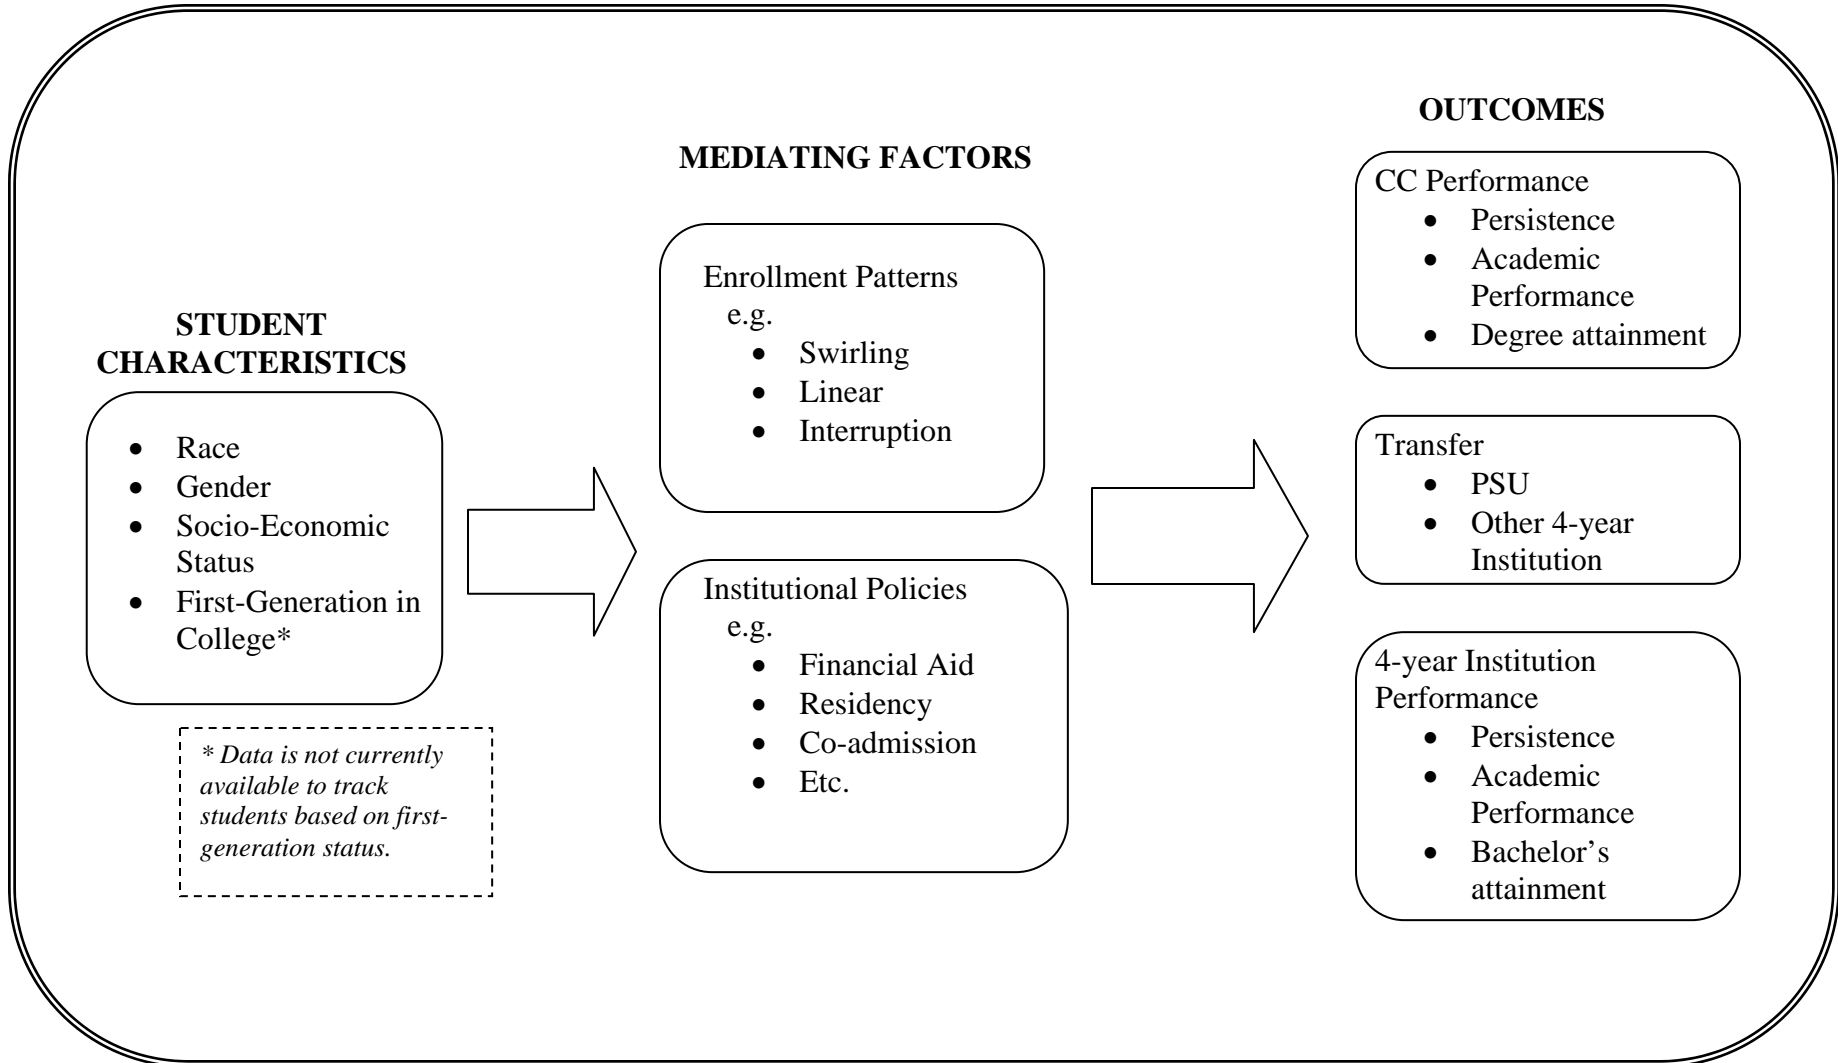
STUDENT CHARACTERISTICS

- Race
- Gender
- Socio-Economic Status
- First-Generation in College*

* Data is not currently available to track students based on first-generation status.

MEDIATING FACTORS

Enrollment Patterns
e.g.
- Swirling
- Linear
- Interruption

Institutional Policies
e.g.
- Financial Aid
- Residency
- Co-admission
- Etc.

OUTCOMES

CC Performance
- Persistence
- Academic Performance
- Degree attainment

Transfer
- PSU
- Other 4-year Institution

4-year Institution Performance
- Persistence
- Academic Performance
- Bachelor's attainment